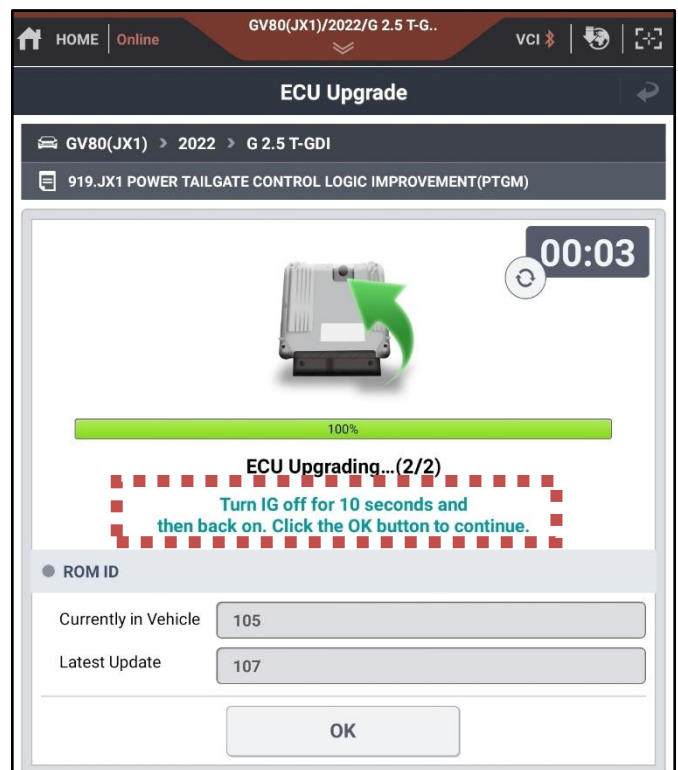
HOME Online GV80(JX1)/2022/G 2.5 T-G.. VCI

ECU Upgrade

GV80(JX1) > 2022 > G 2.5 T-GDI

919.JX1 POWER TAILGATE CONTROL LOGIC IMPROVEMENT(PTGM)

00:03

100%

ECU Upgrading...(2/2)

Turn IG off for 10 seconds and then back on. Click the OK button to continue.

ROM ID

| Currently in Vehicle | 105 |
|---|---|
| Latest Update | 107 |

OK